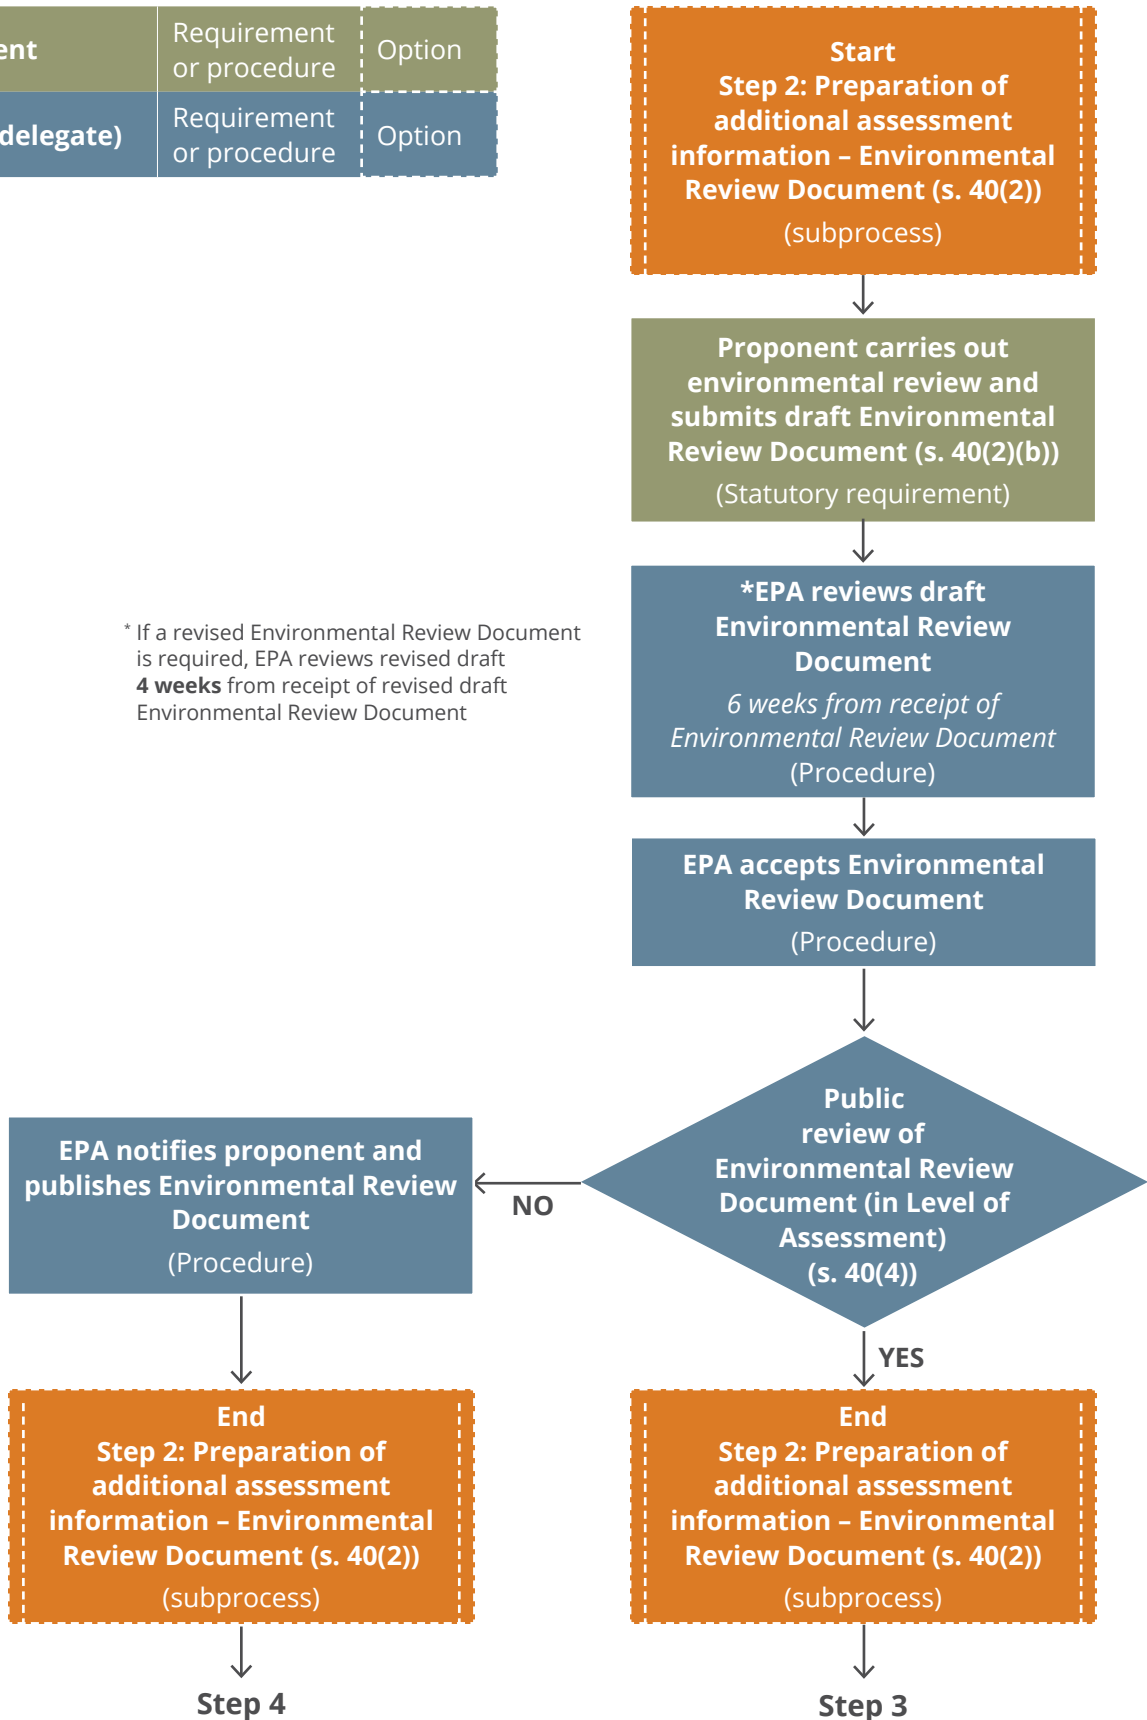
| ent | Requirement or procedure | Option |
|---|---|---|
| delegate) | Requirement or procedure | Option |

Start
Step 2: Preparation of additional assessment information – Environmental Review Document (s. 40(2))
(subprocess)

Proponent carries out environmental review and submits draft Environmental Review Document (s. 40(2)(b))
(Statutory requirement)

*EPA reviews draft Environmental Review Document
*6 weeks from receipt of Environmental Review Document*
(Procedure)

* If a revised Environmental Review Document is required, EPA reviews revised draft **4 weeks** from receipt of revised draft Environmental Review Document

EPA accepts Environmental Review Document
(Procedure)

Public review of Environmental Review Document (in Level of Assessment) (s. 40(4))

NO

EPA notifies proponent and publishes Environmental Review Document
(Procedure)

YES

End
Step 2: Preparation of additional assessment information – Environmental Review Document (s. 40(2))
(subprocess)

Step 4

End
Step 2: Preparation of additional assessment information – Environmental Review Document (s. 40(2))
(subprocess)

Step 3